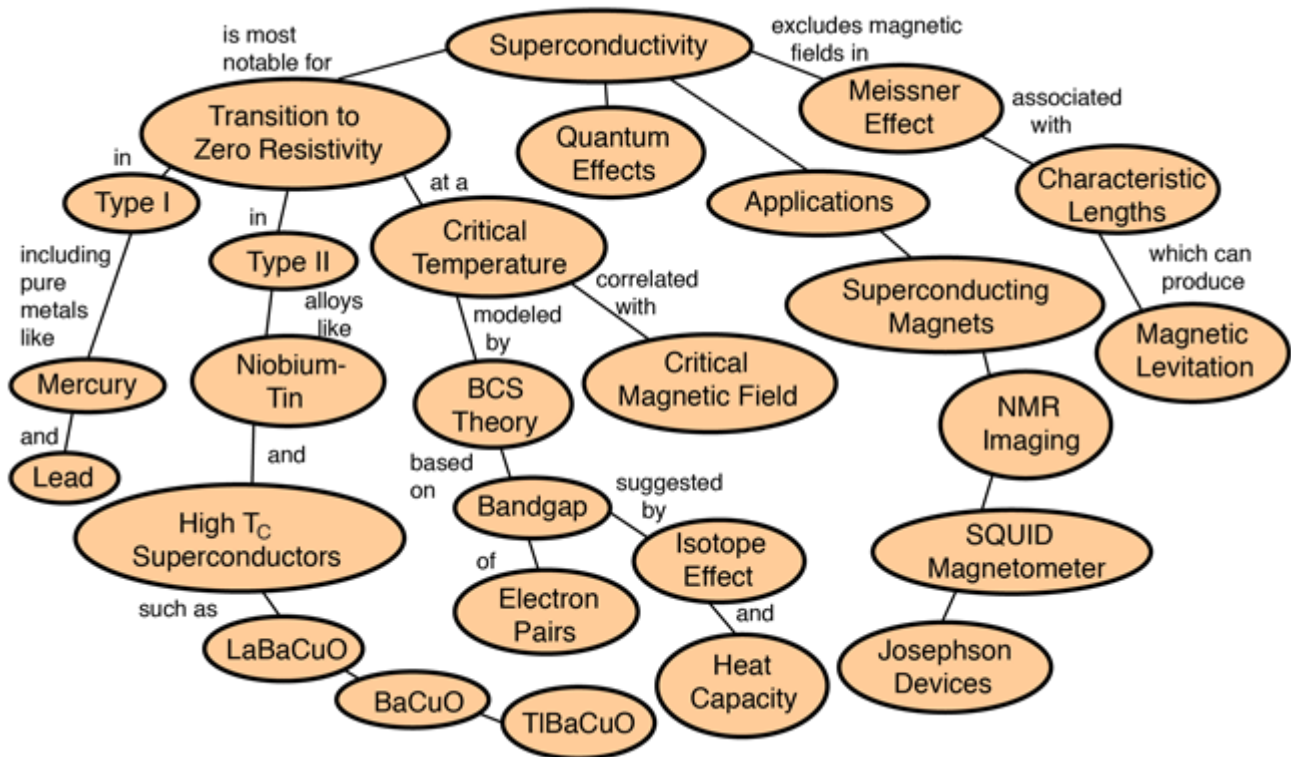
Superconductivity

is most notable for

Transition to Zero Resistivity

excludes magnetic fields in

Meissner Effect

associated with

Characteristic Lengths

which can produce

Magnetic Levitation

Quantum Effects

Applications

Superconducting Magnets

NMR Imaging

SQUID Magnetometer

Josephson Devices

in

Type I

including pure metals like

Mercury

and

Lead

in

Type II

alloys like

Niobium-Tin

and

High $T_C$ Superconductors

such as

LaBaCuO

BaCuO

TlBaCuO

at a

Critical Temperature

correlated with

Critical Magnetic Field

modeled by

BCS Theory

based on

Bandgap

of

Electron Pairs

suggested by

Isotope Effect

and

Heat Capacity